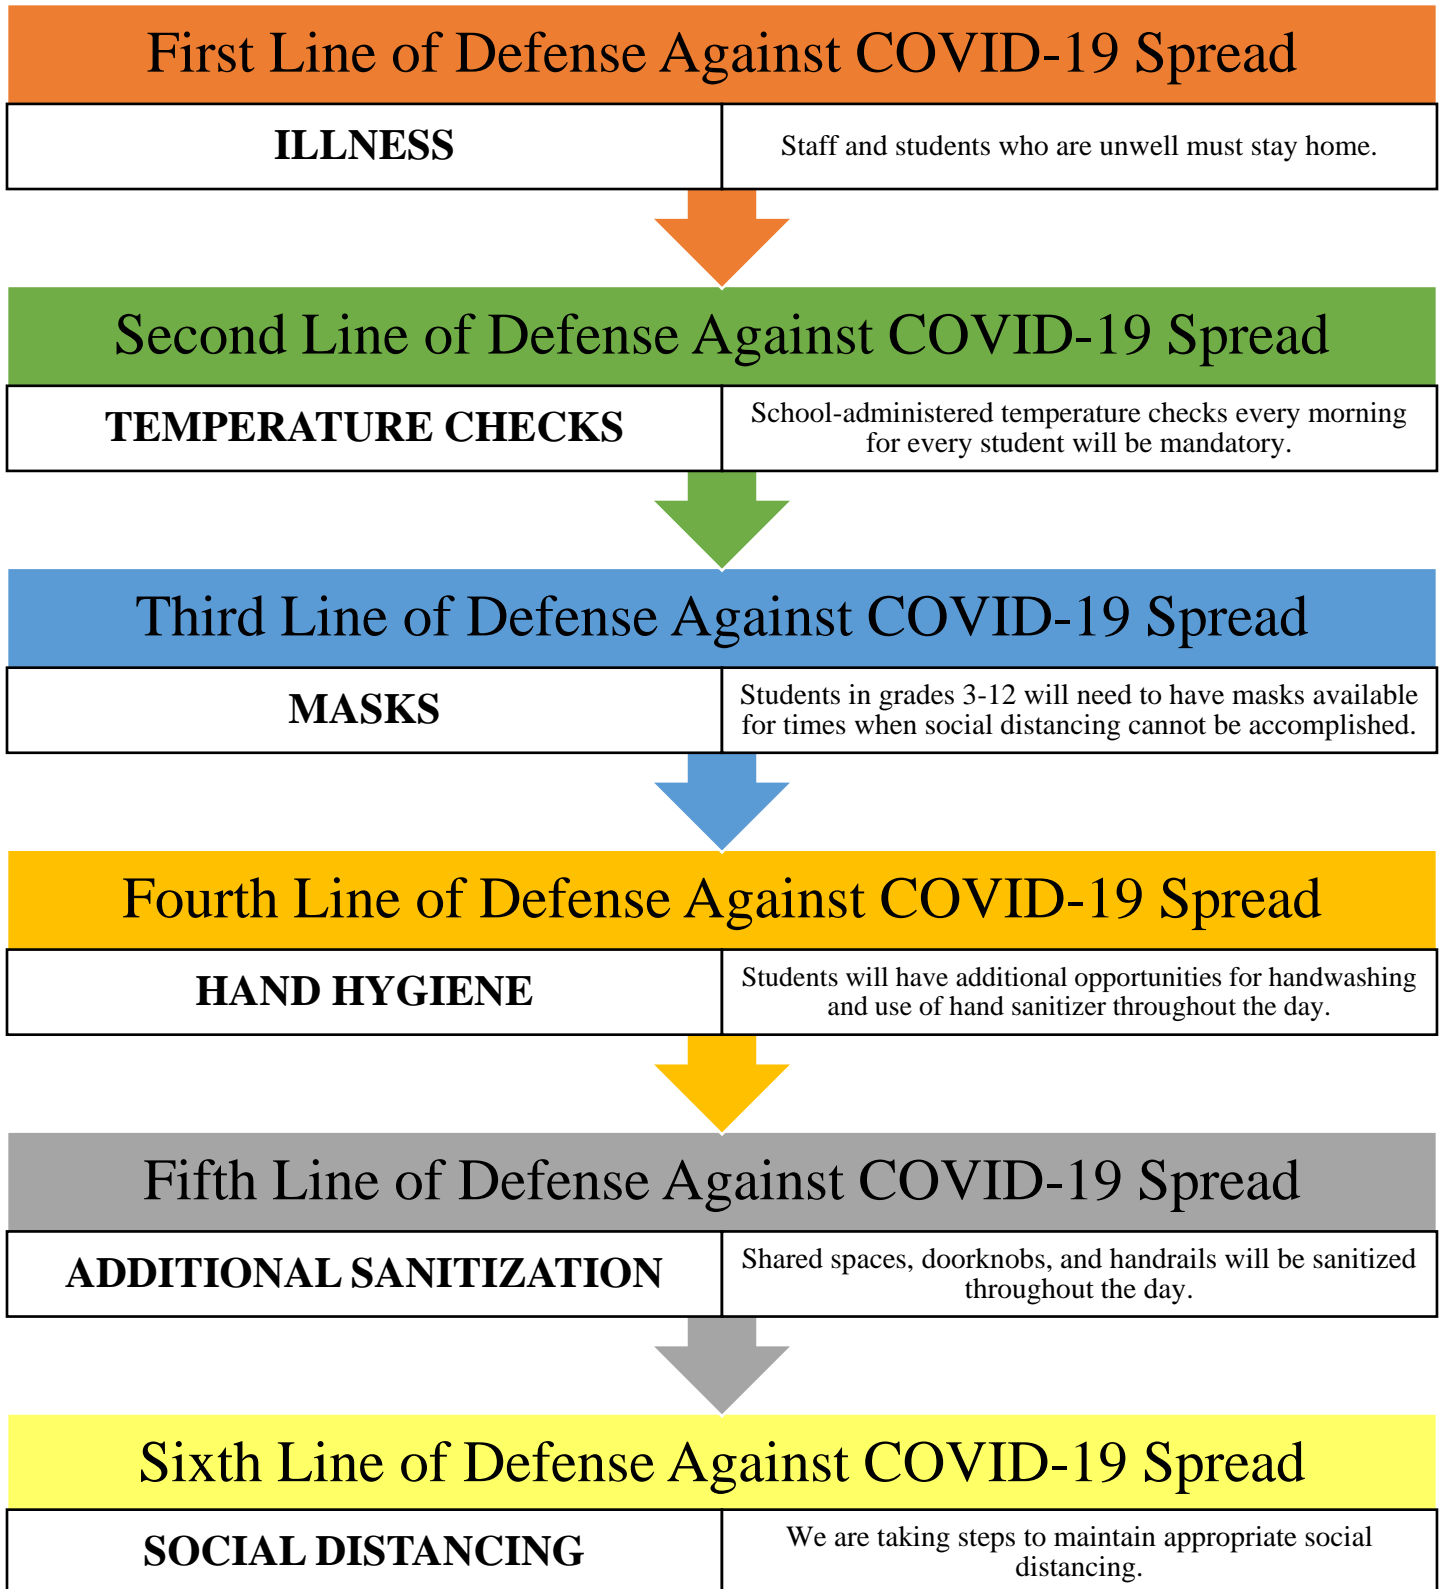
First Line of Defense Against COVID-19 Spread

| ILLNESS | Staff and students who are unwell must stay home. |
|---|---|

Second Line of Defense Against COVID-19 Spread

| TEMPERATURE CHECKS | School-administered temperature checks every morning for every student will be mandatory. |
|---|---|

Third Line of Defense Against COVID-19 Spread

| MASKS | Students in grades 3-12 will need to have masks available for times when social distancing cannot be accomplished. |
|---|---|

Fourth Line of Defense Against COVID-19 Spread

| HAND HYGIENE | Students will have additional opportunities for handwashing and use of hand sanitizer throughout the day. |
|---|---|

Fifth Line of Defense Against COVID-19 Spread

| ADDITIONAL SANITIZATION | Shared spaces, doorknobs, and handrails will be sanitized throughout the day. |
|---|---|

Sixth Line of Defense Against COVID-19 Spread

| SOCIAL DISTANCING | We are taking steps to maintain appropriate social distancing. |
|---|---|